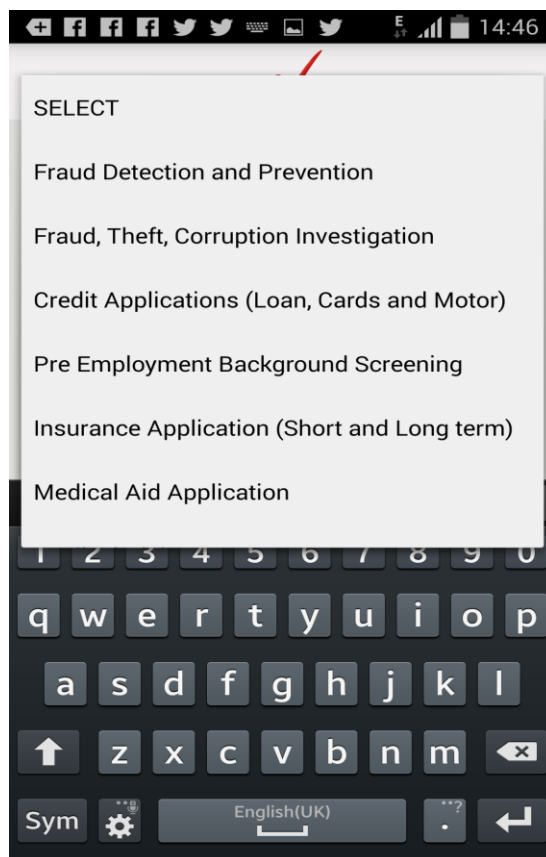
14:46

SELECT

Fraud Detection and Prevention

Fraud, Theft, Corruption Investigation

Credit Applications (Loan, Cards and Motor)

Pre Employment Background Screening

Insurance Application (Short and Long term)

Medical Aid Application

q w e r t y u i o p

a s d f g h j k l

z x c v b n m

Sym English(UK) .